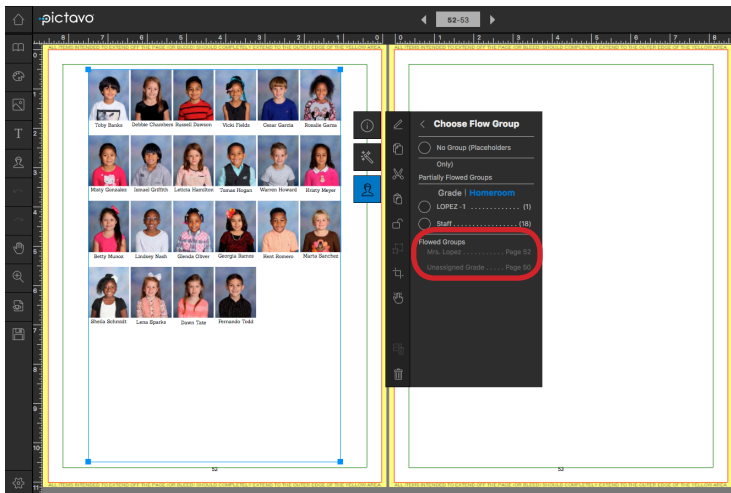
pictavo

52-53

ALL ITEMS INTENDED TO EXTEND OFF THE PAGE (OR BLEED) SHOULD COMPLETELY EXTEND TO THE OUTER EDGE OF THE YELLOW AREA

ALL ITEMS INTENDED TO EXTEND OFF THE PAGE (OR BLEED) SHOULD COMPLETELY EXTEND TO THE OUTER EDGE OF THE YELLOW AREA

Toby Banks
Debbie Chambers
Russell Dawson
Vicki Fields
Oscar Garcia
Rosalie Garza
Misty Gonzales
Ismael Griffith
Leticia Hamilton
Tomas Hogan
Warren Howard
Kristy Meyer
Betty Munoz
Lindsey Nash
Glenda Oliver
Georgia Ramos
Kent Romero
Marta Sanchez
Sheila Schmidt
Lana Sparks
Dawn Tate
Fernando Todd

Choose Flow Group

No Group (Placeholders Only)

Partially Flowed Groups

Grade | Homeroom

LOPEZ -1 .............. (1)

Staff ................ (18)

Flowed Groups

Mrs. Lopez .......... Page 52

Unassigned Grade ..... Page 50

52

53